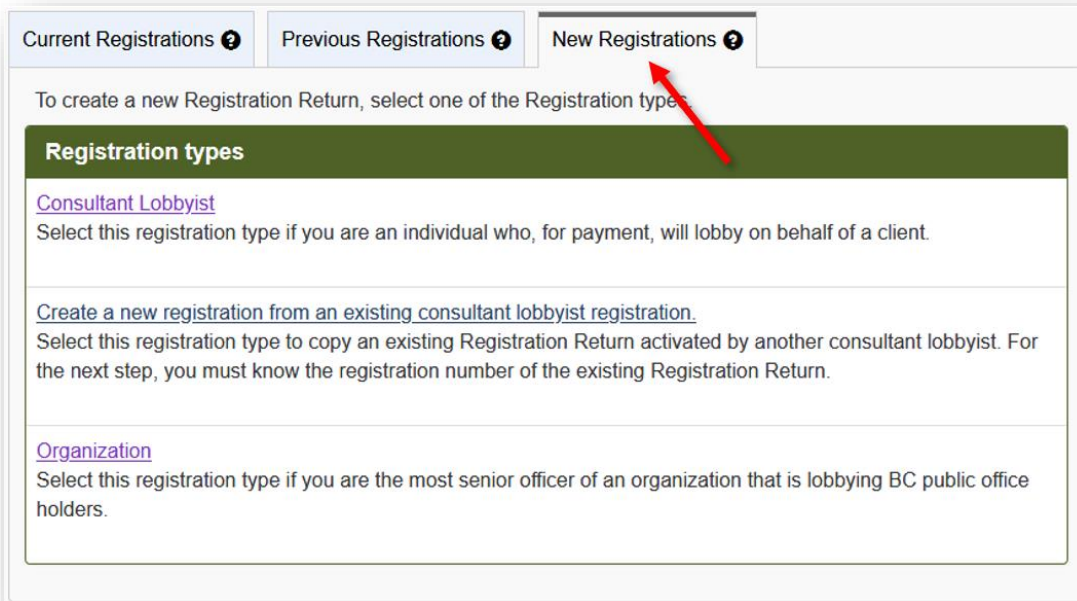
Current Registrations Previous Registrations New Registrations

To create a new Registration Return, select one of the Registration types.

Registration types

Consultant Lobbyist
Select this registration type if you are an individual who, for payment, will lobby on behalf of a client.

Create a new registration from an existing consultant lobbyist registration.
Select this registration type to copy an existing Registration Return activated by another consultant lobbyist. For the next step, you must know the registration number of the existing Registration Return.

Organization
Select this registration type if you are the most senior officer of an organization that is lobbying BC public office holders.